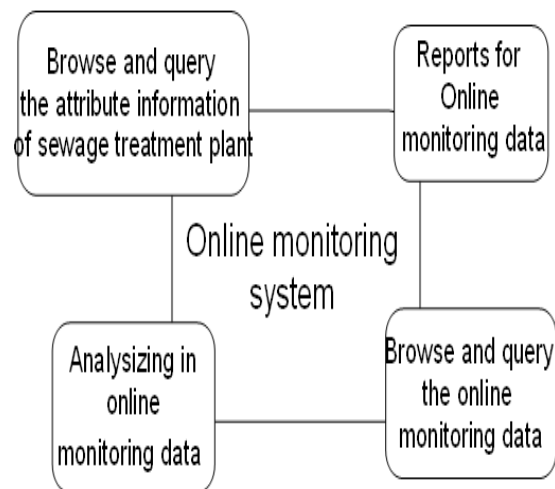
Browse and query the attribute information of sewage treatment plant

Reports for Online monitoring data

Online monitoring system

Analyzing in online monitoring data

Browse and query the online monitoring data